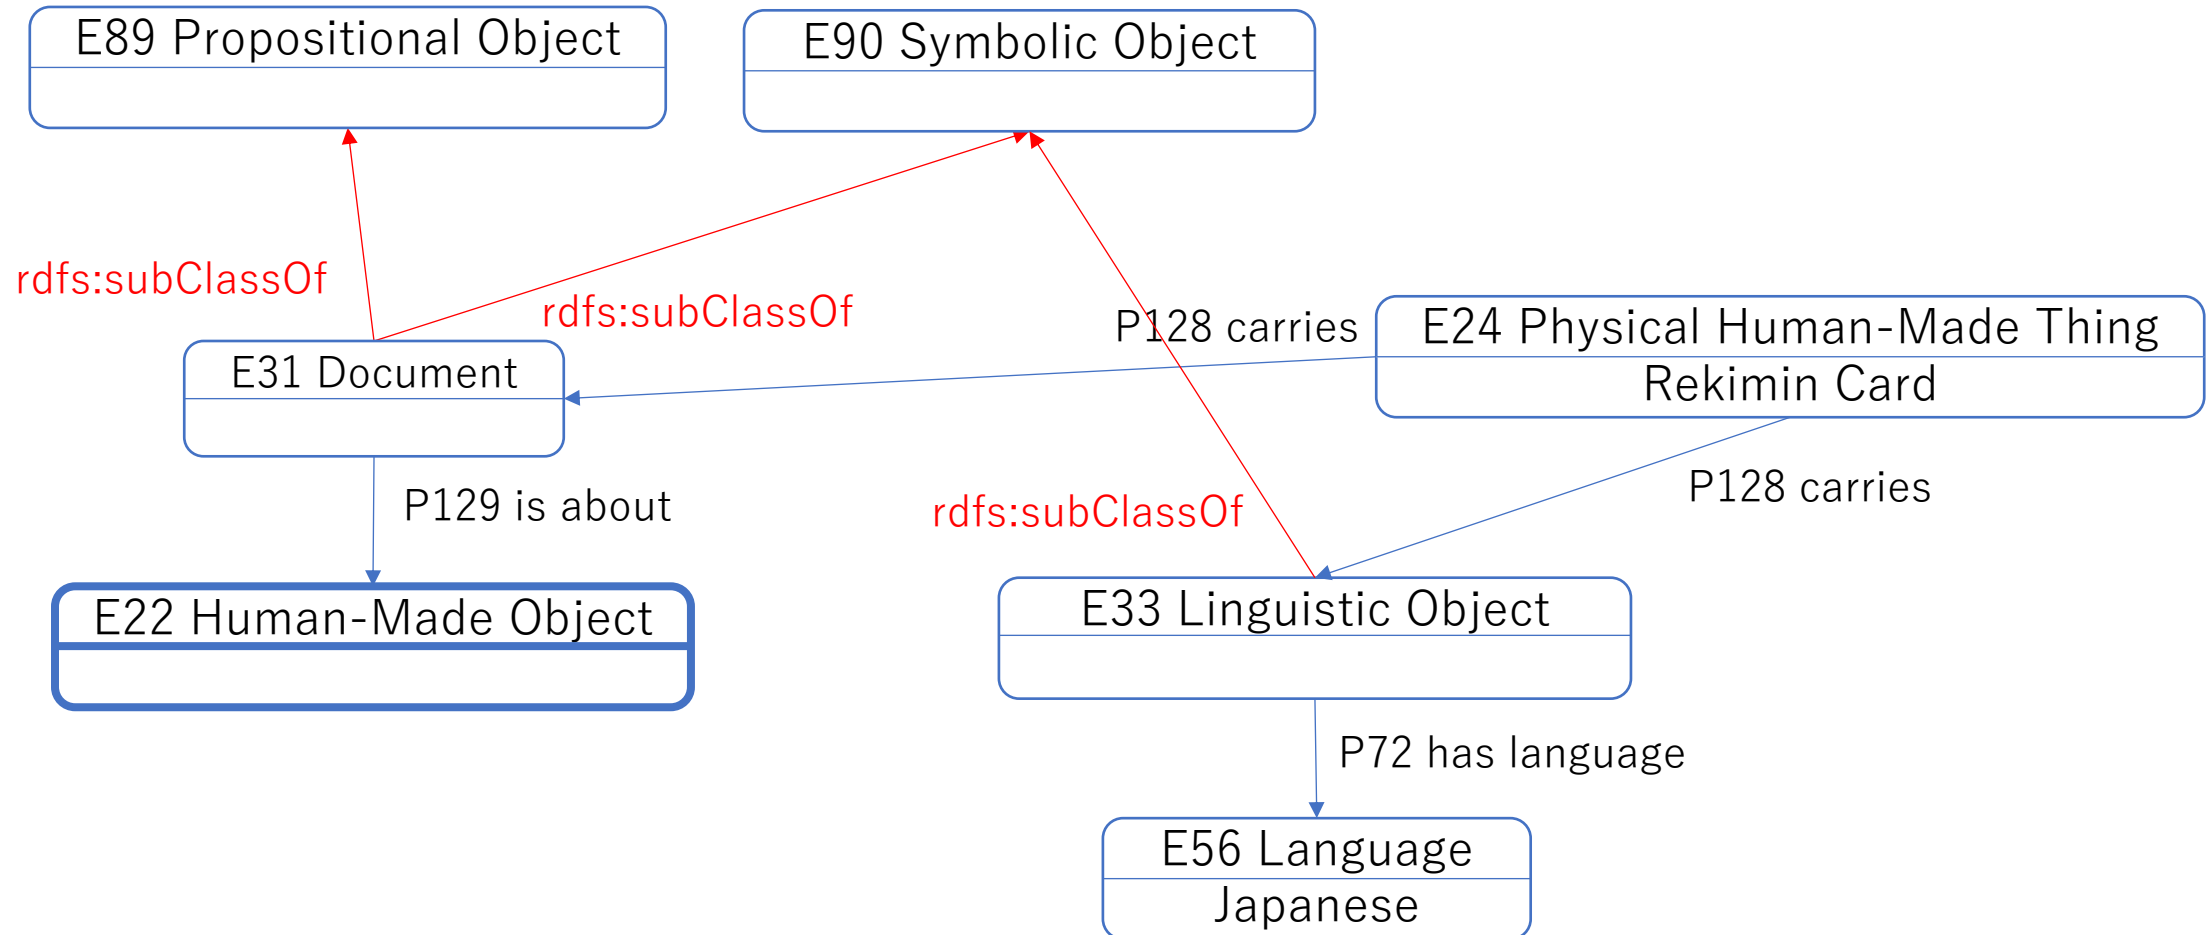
E89 Propositional Object

E90 Symbolic Object

rdfs:subClassOf

rdfs:subClassOf

P128 carries

E24 Physical Human-Made Thing
Rekimin Card

E31 Document

P129 is about

rdfs:subClassOf

P128 carries

E22 Human-Made Object

E33 Linguistic Object

P72 has language

E56 Language
Japanese